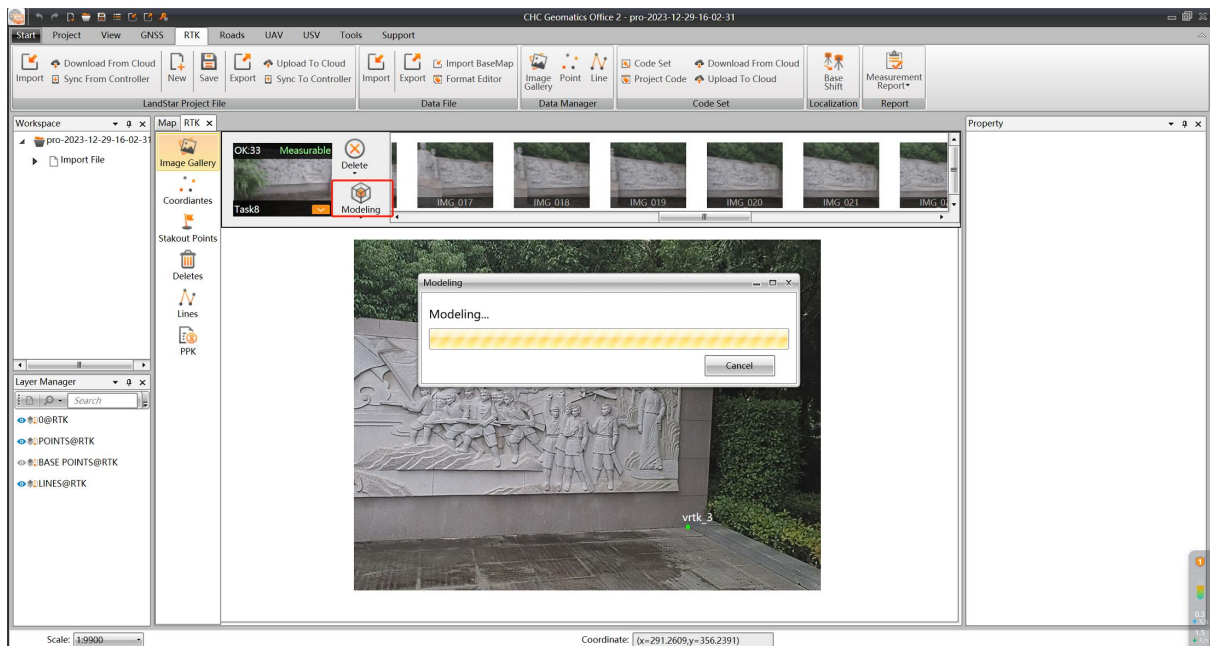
CHC Geomatics Office 2 - pro-2023-12-29-16-02-31

Start Project View GNSS RTK Roads UAV USV Tools Support

Import Download From Cloud Sync From Controller New Save Export Upload To Cloud Sync To Controller
LandStar Project File

Import Export Import BaseMap Format Editor
Data File

Image Gallery Point Line
Data Manager

Code Set Project Code Download From Cloud Upload To Cloud
Code Set

Base Shift
Localization

Measurement Report
Report

Workspace
pro-2023-12-29-16-02-31
Import File

Map RTK

Image Gallery
Coordiantes
Stakout Points
Deletes
Lines
PPK

OK:33 Measurable
Task8
Delete
Modeling

IMG_017 IMG_018 IMG_019 IMG_020 IMG_021 IMG_0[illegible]

Modeling
Modeling...
Cancel

vrtk_3

Layer Manager
Search
0@RTK
POINTS@RTK
BASE POINTS@RTK
LINES@RTK

Property

Scale: 1:9900
Coordinate: (x=291.2609,y=356.2391)